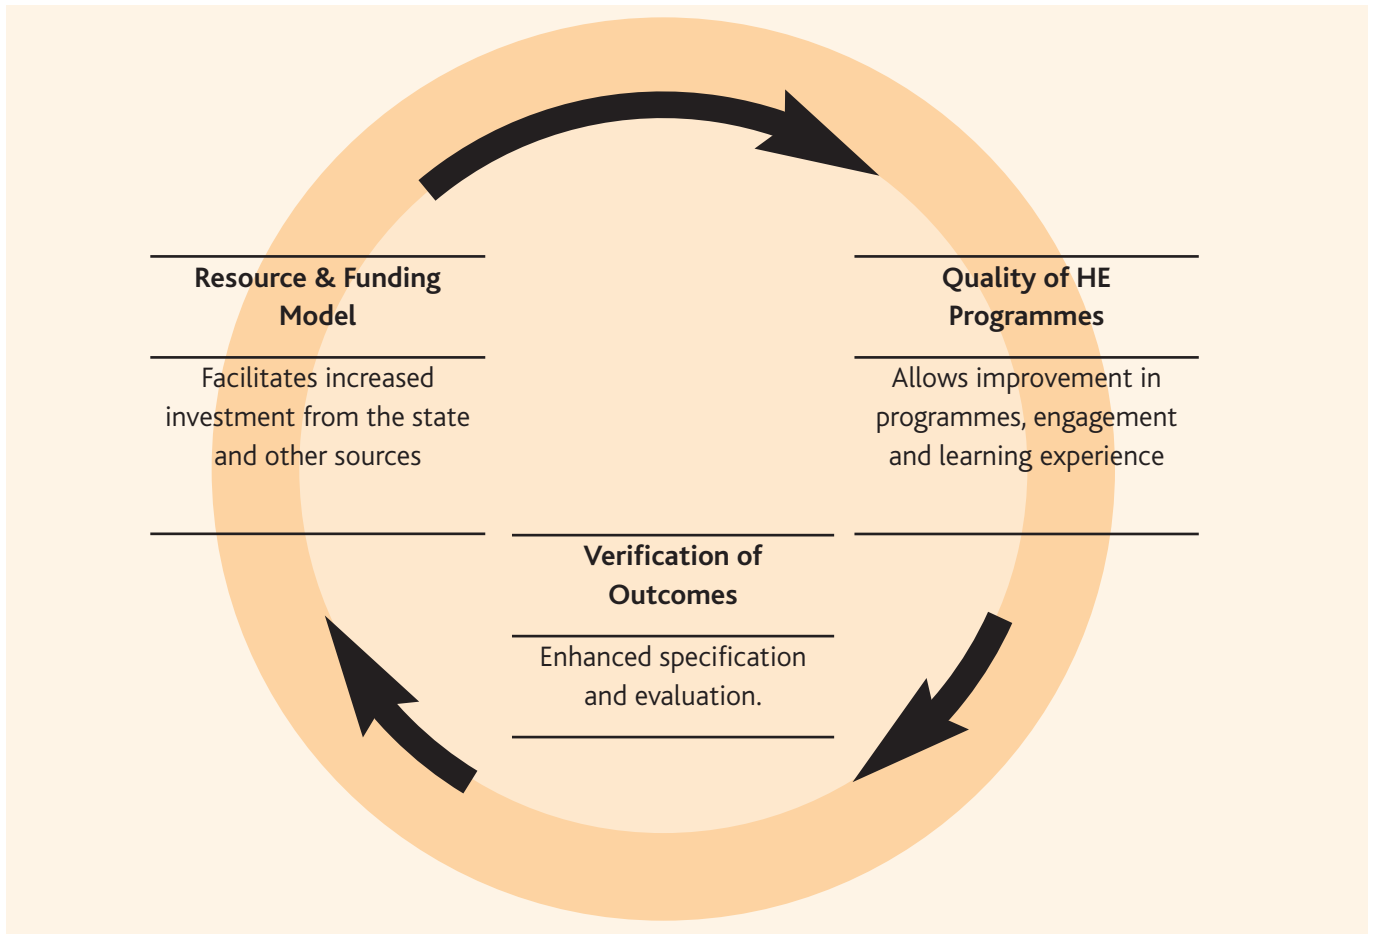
Resource & Funding Model

Facilitates increased investment from the state and other sources

Quality of HE Programmes

Allows improvement in programmes, engagement and learning experience

Verification of Outcomes

Enhanced specification and evaluation.